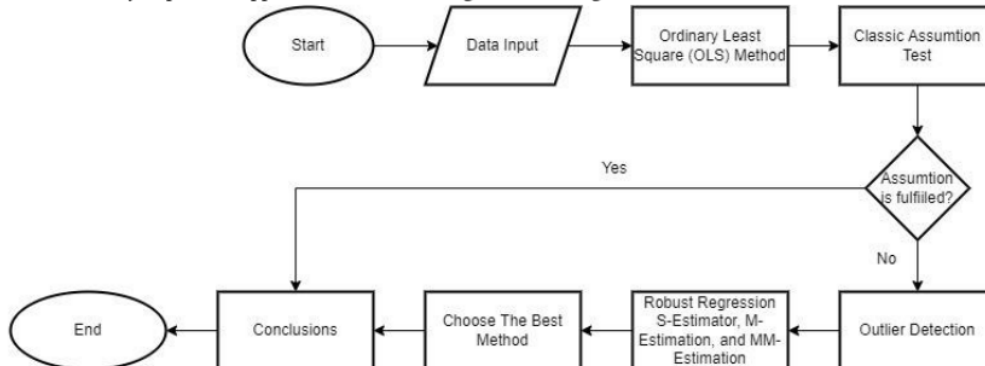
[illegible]

Start

Data Input

Ordinary Least Square (OLS) Method

Classic Assumtion Test

Assumtion is fulfilled?

Yes

No

Outlier Detection

Robust Regression S-Estimator, M-Estimation, and MM-Estimation

Choose The Best Method

Conclusions

End